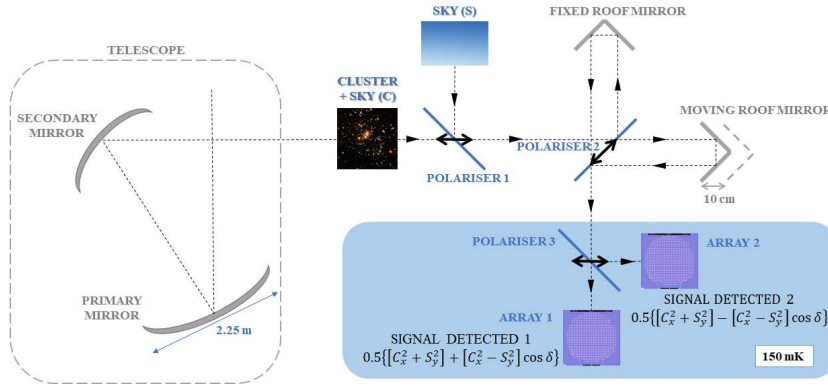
TELESCOPE

SECONDARY MIRROR

PRIMARY MIRROR

2.25 m

CLUSTER + SKY (C)

SKY (S)

POLARISER 1

FIXED ROOF MIRROR

POLARISER 2

MOVING ROOF MIRROR

10 cm

POLARISER 3

ARRAY 2

SIGNAL DETECTED 2
$0.5\{[C_x^2 + S_y^2] - [C_x^2 - S_y^2]\cos\delta\}$

ARRAY 1

SIGNAL DETECTED 1
$0.5\{[C_x^2 + S_y^2] + [C_x^2 - S_y^2]\cos\delta\}$

150 mK